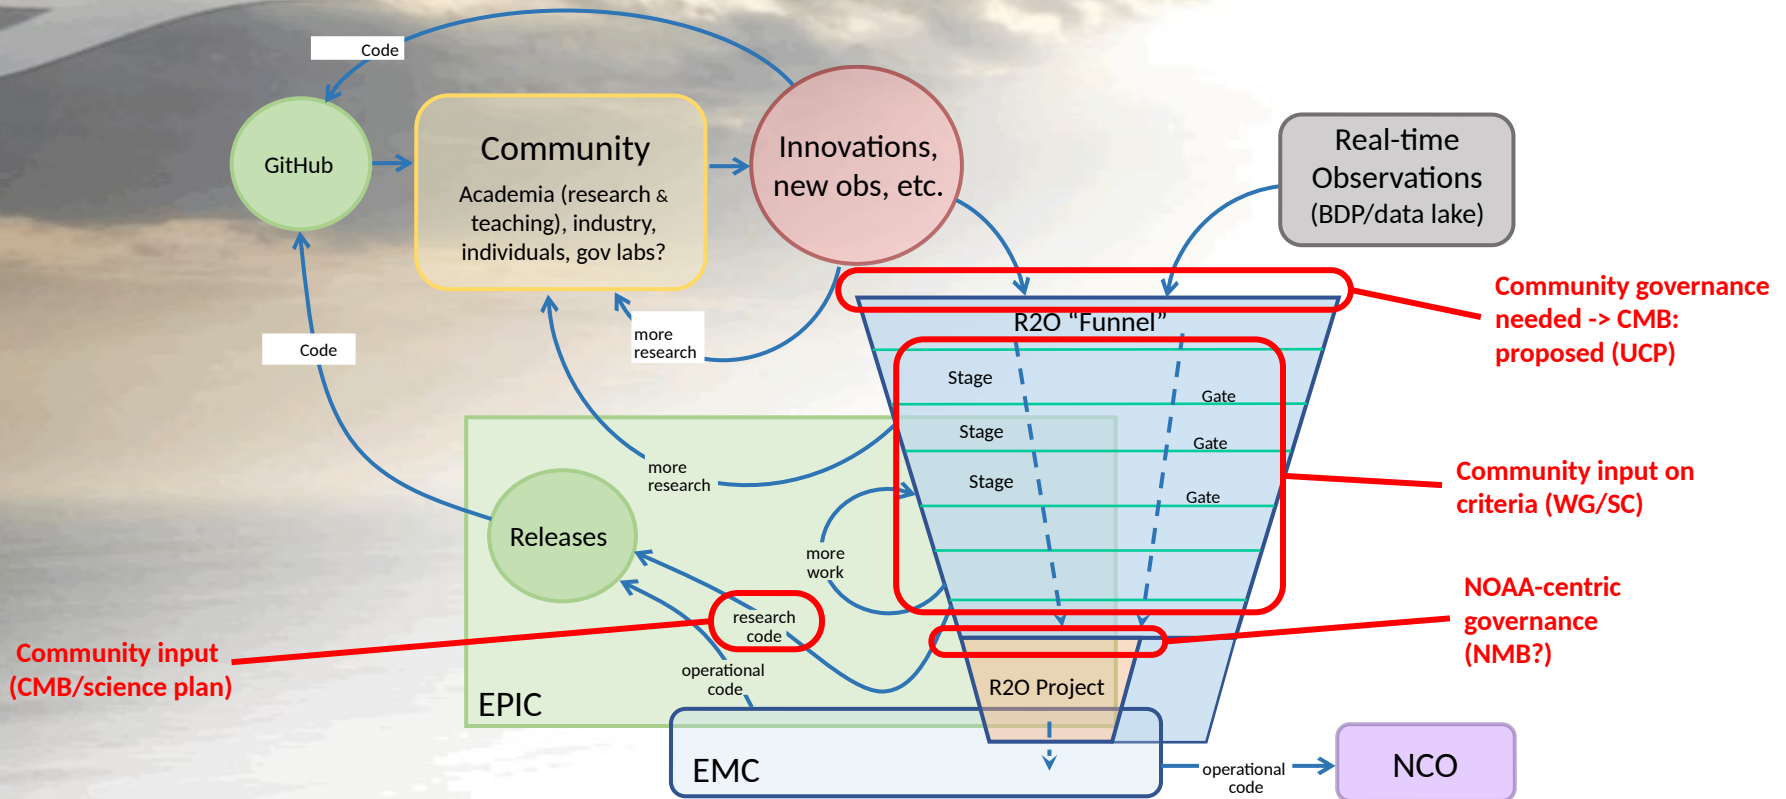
Code

GitHub

Community
Academia (research & teaching), industry, individuals, gov labs?

Innovations, new obs, etc.

Real-time Observations (BDP/data lake)

Community governance needed -> CMB: proposed (UCP)

more research

Code

R2O "Funnel"

Stage

Gate

Stage

Gate

Stage

Gate

Community input on criteria (WG/SC)

more research

Releases

more work

research code

NOAA-centric governance (NMB?)

Community input (CMB/science plan)

operational code

R2O Project

EPIC

EMC

operational code

NCO